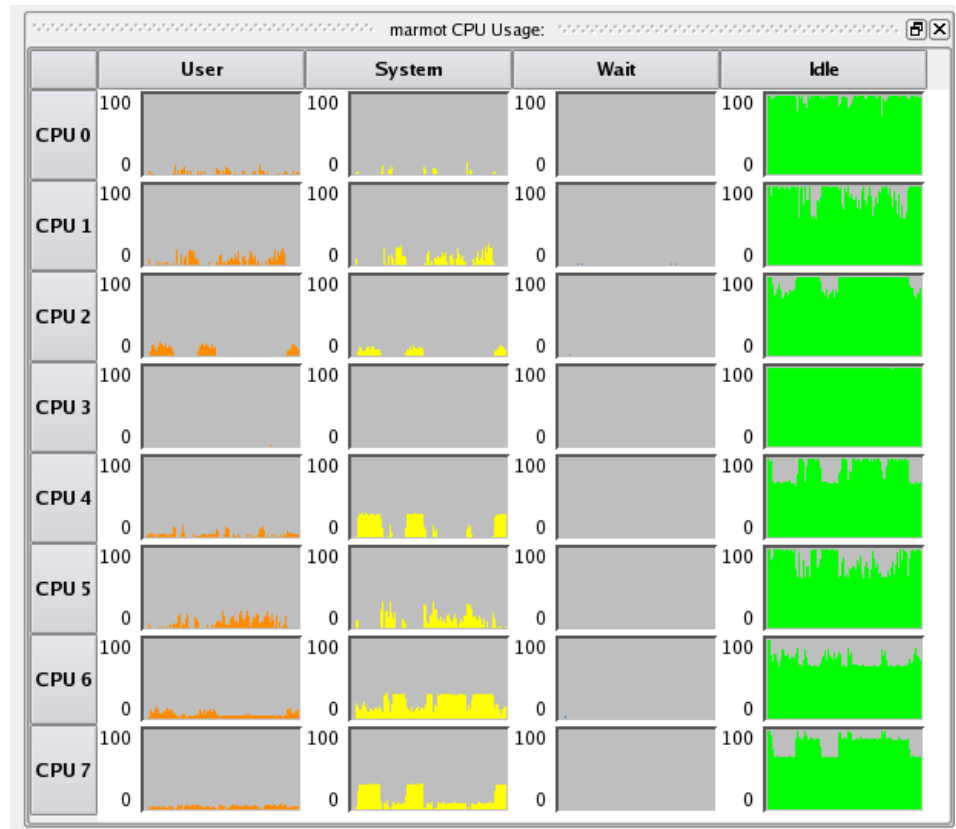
marmot CPU Usage:

| | User | System | Wait | Idle |
|---|---|---|---|---|
| CPU 0 | 100 0 | 100 0 | 100 0 | 100 0 |
| CPU 1 | 100 0 | 100 0 | 100 0 | 100 0 |
| CPU 2 | 100 0 | 100 0 | 100 0 | 100 0 |
| CPU 3 | 100 0 | 100 0 | 100 0 | 100 0 |
| CPU 4 | 100 0 | 100 0 | 100 0 | 100 0 |
| CPU 5 | 100 0 | 100 0 | 100 0 | 100 0 |
| CPU 6 | 100 0 | 100 0 | 100 0 | 100 0 |
| CPU 7 | 100 0 | 100 0 | 100 0 | 100 0 |